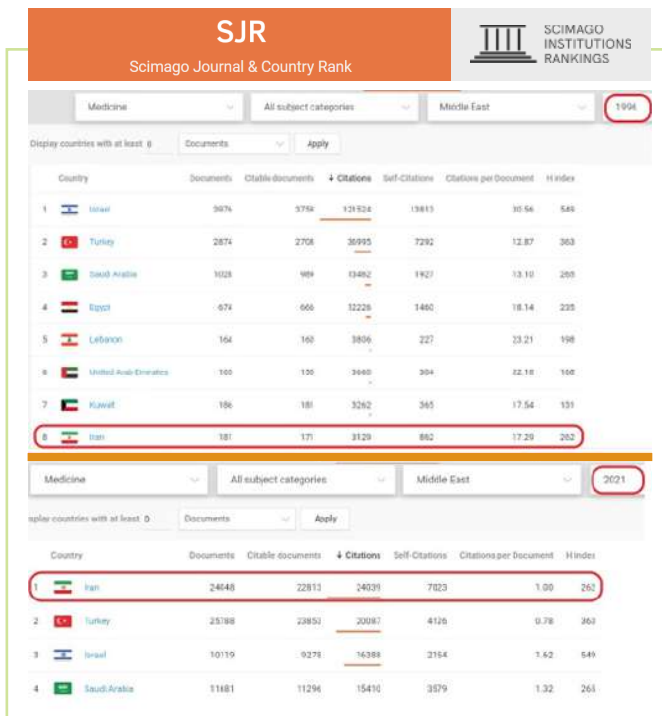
SJR
Scimago Journal & Country Rank

SCIMAGO INSTITUTIONS RANKINGS

Medicine | All subject categories | Middle East | 1996

Display countries with at least 0 Documents Apply

| | Country | Documents | Citable documents | ↓ Citations | Self-Citations | Citations per Document | H index |
|---|---|---|---|---|---|---|---|
| 1 | Israel | 3976 | 3758 | 121524 | 13813 | 30.56 | 549 |
| 2 | Turkey | 2874 | 2708 | 36995 | 7292 | 12.87 | 363 |
| 3 | Saudi Arabia | 1028 | 989 | 13462 | 1927 | 13.10 | 265 |
| 4 | Egypt | 674 | 666 | 12228 | 1460 | 18.14 | 235 |
| 5 | Lebanon | 164 | 160 | 3806 | 227 | 23.21 | 198 |
| 6 | United Arab Emirates | 160 | 150 | 3660 | 304 | 22.10 | 166 |
| 7 | Kuwait | 186 | 181 | 3262 | 365 | 17.54 | 131 |
| 8 | Iran | 181 | 171 | 3129 | 862 | 17.29 | 262 |

Medicine | All subject categories | Middle East | 2021

splay countries with at least 0 Documents Apply

| | Country | Documents | Citable documents | ↓ Citations | Self-Citations | Citations per Document | H index |
|---|---|---|---|---|---|---|---|
| 1 | Iran | 24048 | 22813 | 24039 | 7823 | 1.00 | 262 |
| 2 | Turkey | 25788 | 23853 | 20087 | 4126 | 0.78 | 363 |
| 3 | Israel | 10119 | 9278 | 16388 | 2154 | 1.62 | 549 |
| 4 | Saudi Arabia | 11681 | 11296 | 15410 | 3579 | 1.32 | 265 |